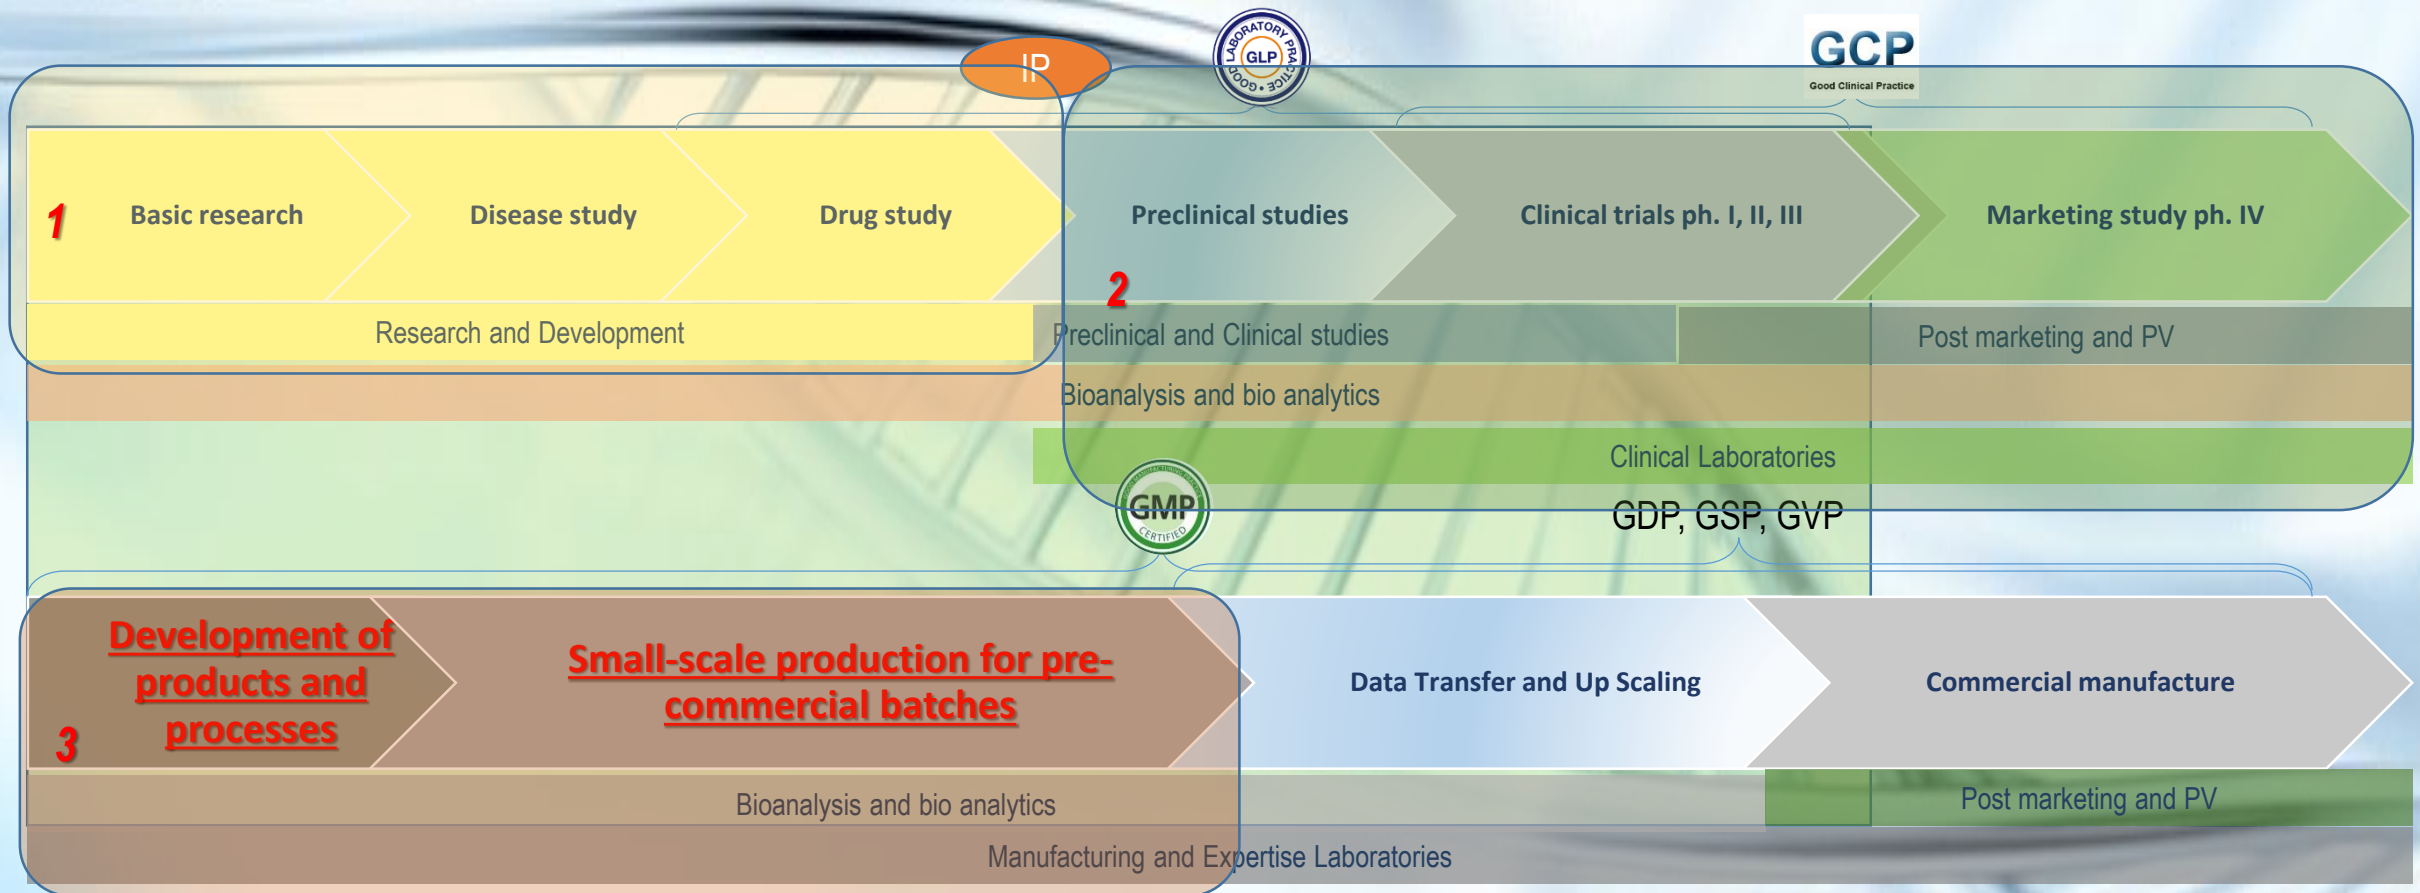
IP

LABORATORY PRACTICE GLP GOOD

GCP
Good Clinical Practice

1 Basic research

Disease study

Drug study

Preclinical studies

Clinical trials ph. I, II, III

Marketing study ph. IV

2

Research and Development

Preclinical and Clinical studies

Post marketing and PV

Bioanalysis and bio analytics

Clinical Laboratories

GMP CERTIFIED

GDP, GSP, GVP

Development of products and processes

3

Small-scale production for pre-commercial batches

Data Transfer and Up Scaling

Commercial manufacture

Bioanalysis and bio analytics

Post marketing and PV

Manufacturing and Expertise Laboratories